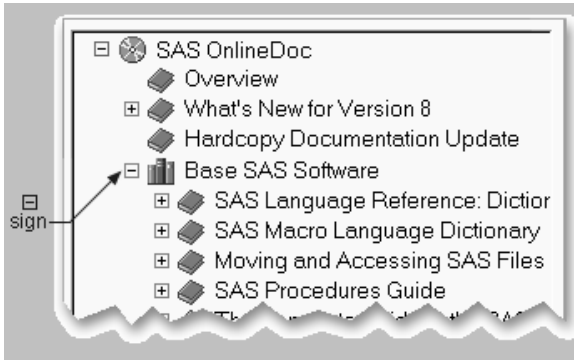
⊟ SAS OnlineDoc
Overview
⊞ What's New for Version 8
Hardcopy Documentation Update
⊟ Base SAS Software
⊞ SAS Language Reference: Dictior
⊞ SAS Macro Language Dictionary
⊞ Moving and Accessing SAS Files
⊞ SAS Procedures Guide
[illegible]

⊟
sign